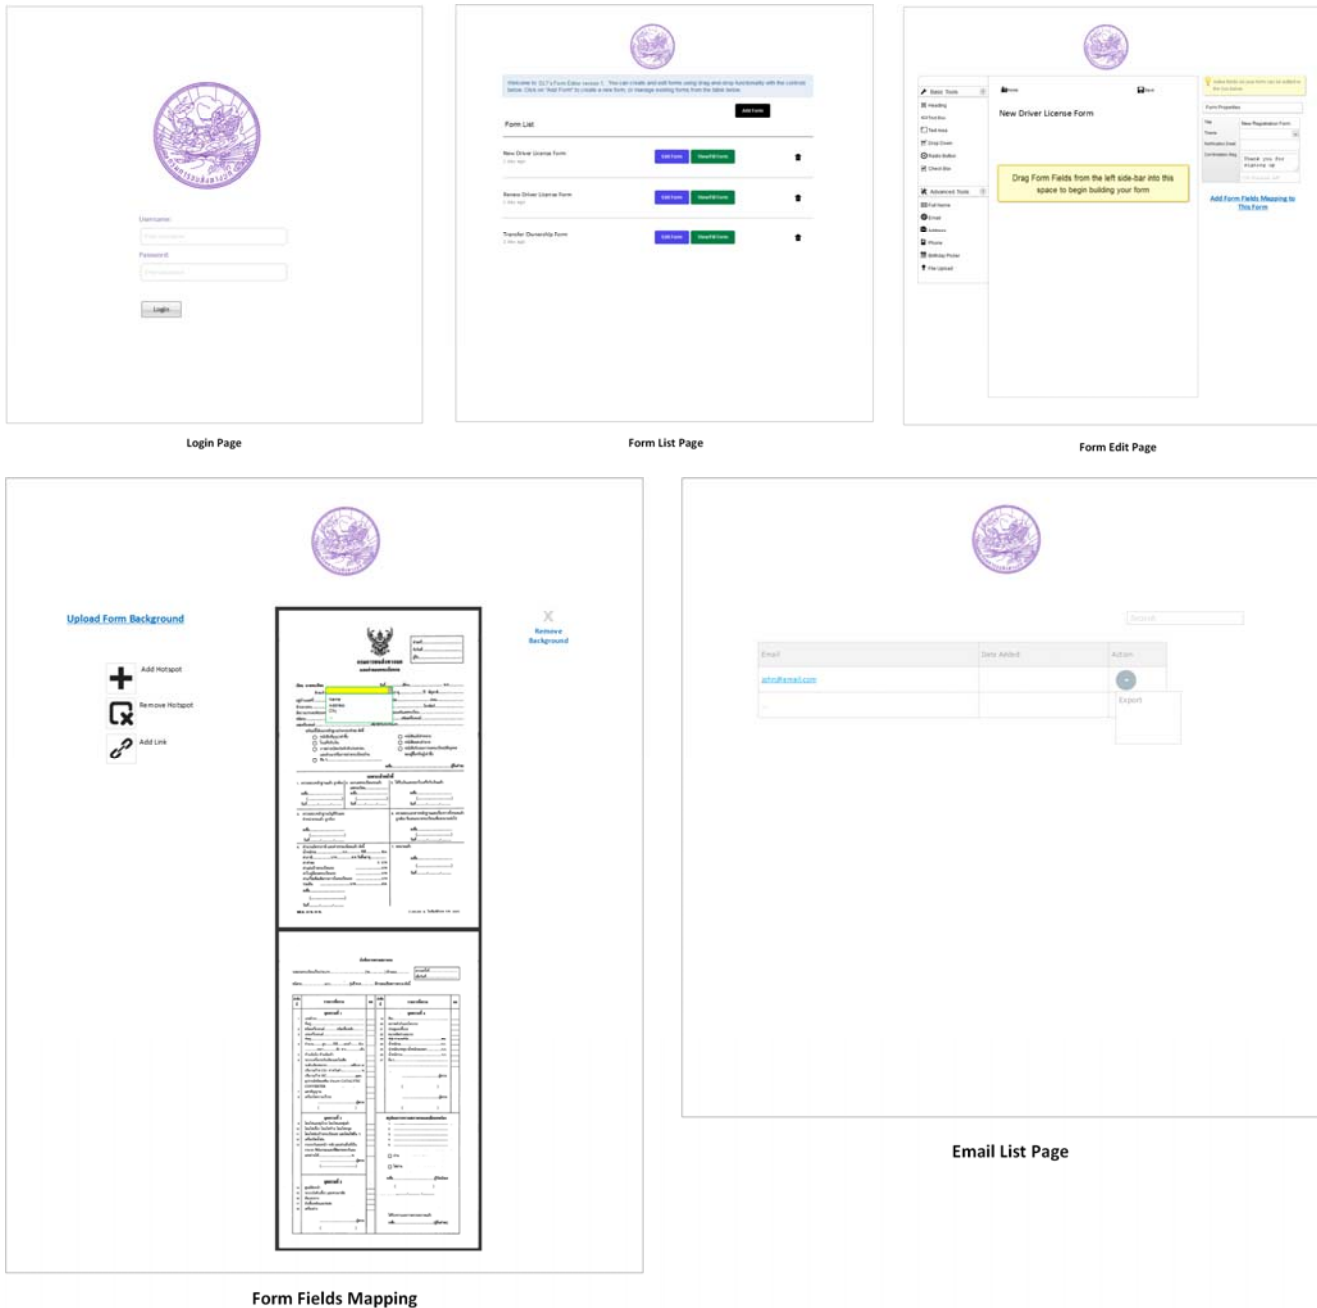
Username:

Password:

Login

Login Page

Welcome to DLT's Form Editor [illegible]. You can create and edit forms using drag and drop functionality with the controls below. Click on "Add Form" to create a new form, or manage existing forms from the table below.

Add Form

Form List

New Driver License Form

Edit Form | View/Fill Form

Renew Driver License Form

Edit Form | View/Fill Form

Transfer Ownership Form

Edit Form | View/Fill Form

Form List Page

Basic Tools

Heading

Text Box

Text Area

Drop Down

Radio Button

Check Box

Advanced Tools

Full Name

Email

Address

Phone

Birthday Picker

File Upload

New Driver License Form

Drag Form Fields from the left side-bar into this space to begin building your form

Form Properties

Title

New Registration Form

Add Form Fields Mapping to This Form

Form Edit Page

Upload Form Background

Add Hotspot

Remove Hotspot

Add Link

Remove Background

Form Fields Mapping

Email

Date Added

Action

john@email.com

Export

Email List Page